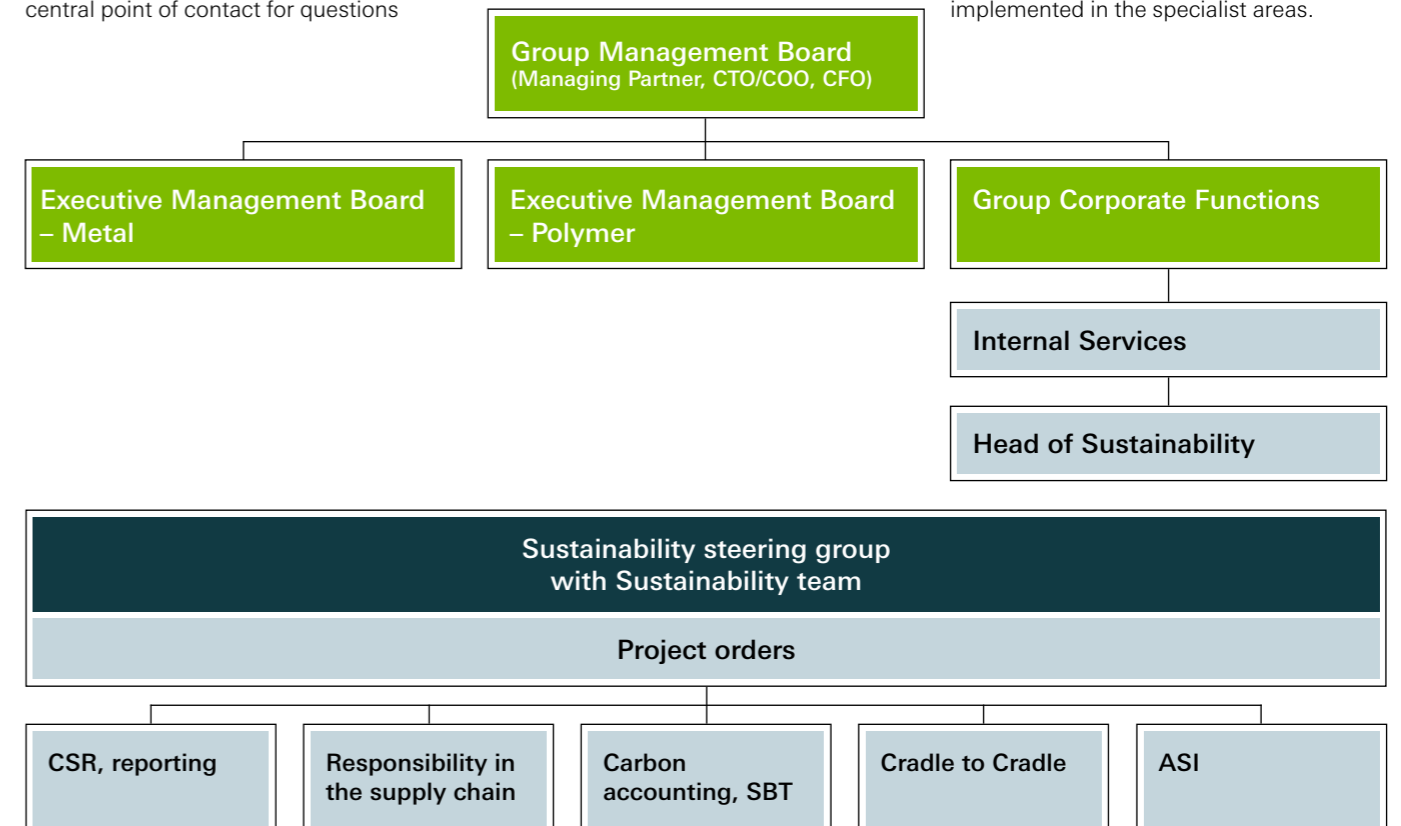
central point of contact for questions

implemented in the specialist areas.

Group Management Board
(Managing Partner, CTO/COO, CFO)

Executive Management Board – Metal

Executive Management Board – Polymer

Group Corporate Functions

Internal Services

Head of Sustainability

Sustainability steering group with Sustainability team

Project orders

CSR, reporting

Responsibility in the supply chain

Carbon accounting, SBT

Cradle to Cradle

ASI